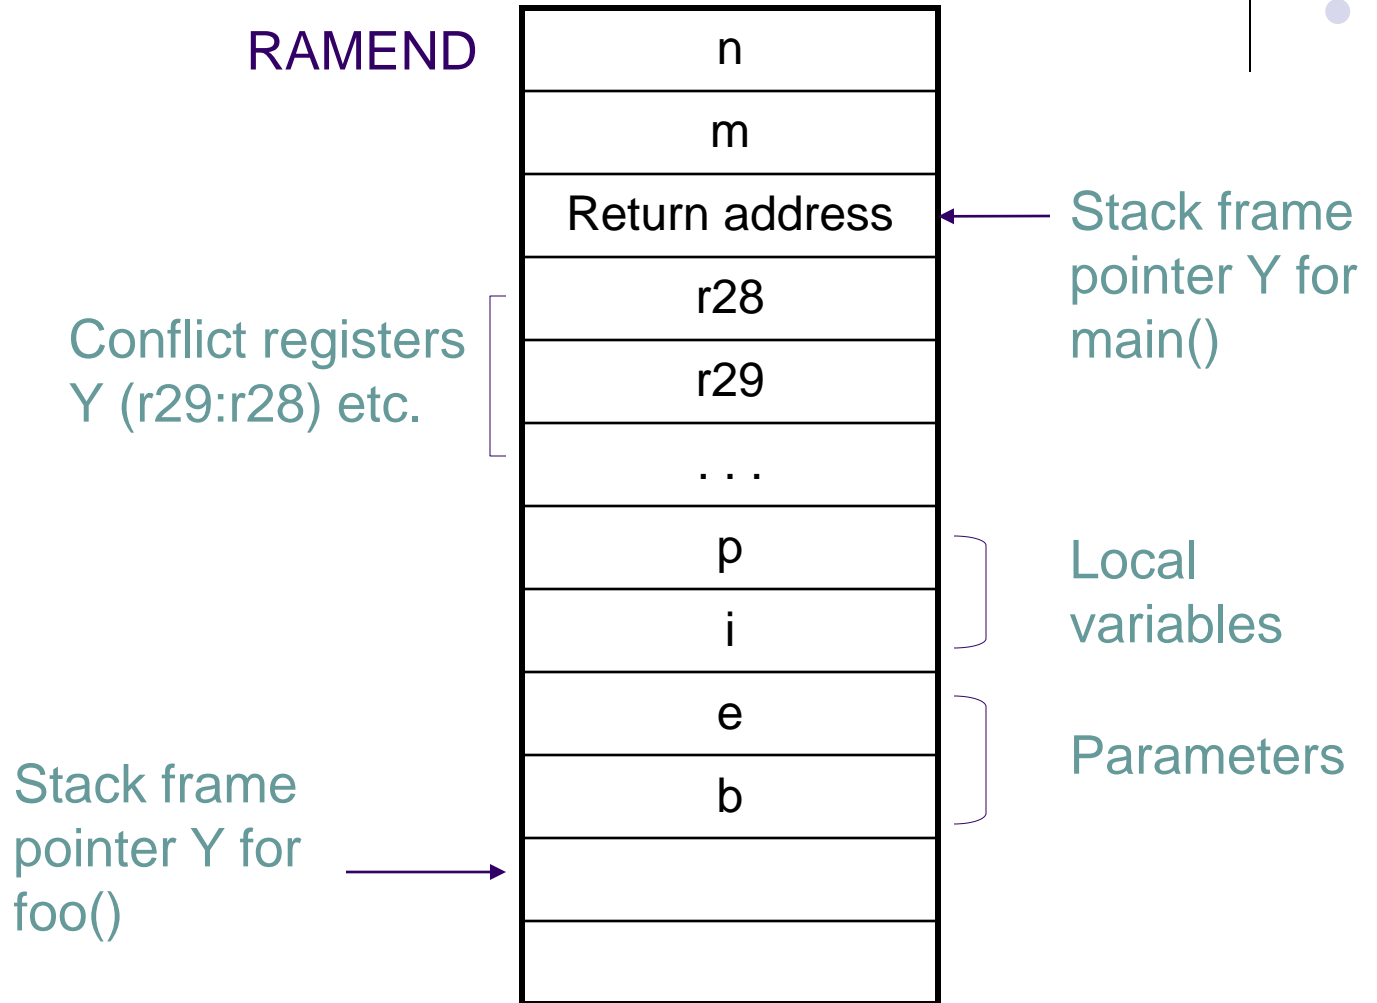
RAMEND

| n |
|---|
| m |
| Return address |
| r28 |
| r29 |
| . . . |
| p |
| i |
| e |
| b |
| |
| |

Stack frame pointer Y for main()

Conflict registers Y (r29:r28) etc.

Local variables

Parameters

Stack frame pointer Y for foo()